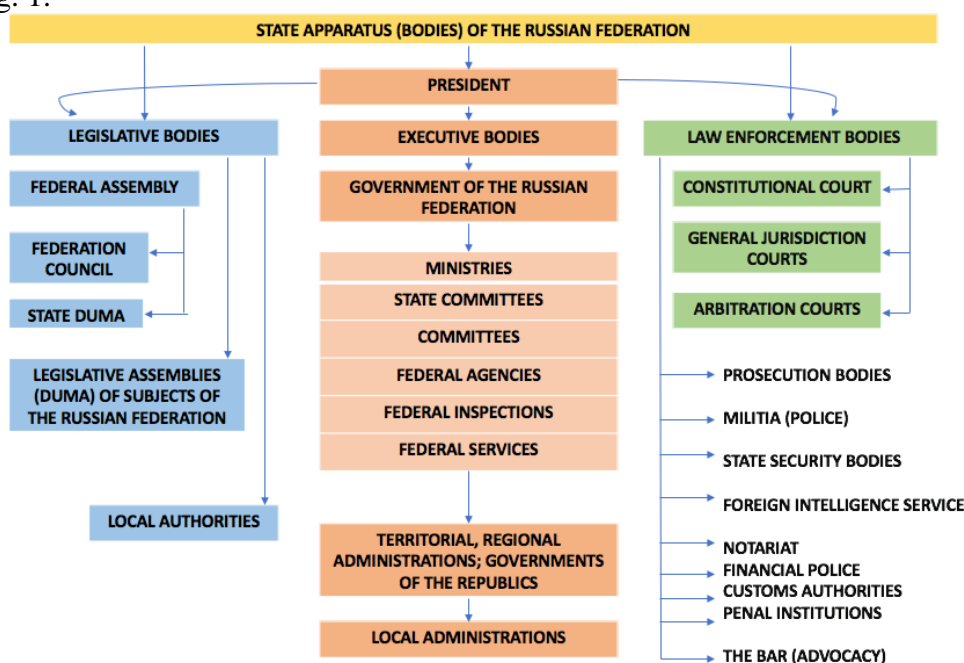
g. 1.

STATE APPARATUS (BODIES) OF THE RUSSIAN FEDERATION

PRESIDENT

LEGISLATIVE BODIES

FEDERAL ASSEMBLY

FEDERATION COUNCIL

STATE DUMA

LEGISLATIVE ASSEMBLIES (DUMA) OF SUBJECTS OF THE RUSSIAN FEDERATION

LOCAL AUTHORITIES

EXECUTIVE BODIES

GOVERNMENT OF THE RUSSIAN FEDERATION

MINISTRIES

STATE COMMITTEES

COMMITTEES

FEDERAL AGENCIES

FEDERAL INSPECTIONS

FEDERAL SERVICES

TERRITORIAL, REGIONAL ADMINISTRATIONS; GOVERNMENTS OF THE REPUBLICS

LOCAL ADMINISTRATIONS

LAW ENFORCEMENT BODIES

CONSTITUTIONAL COURT

GENERAL JURISDICTION COURTS

ARBITRATION COURTS

PROSECUTION BODIES

MILITIA (POLICE)

STATE SECURITY BODIES

FOREIGN INTELLIGENCE SERVICE

NOTARIAT

FINANCIAL POLICE

CUSTOMS AUTHORITIES

PENAL INSTITUTIONS

THE BAR (ADVOCACY)